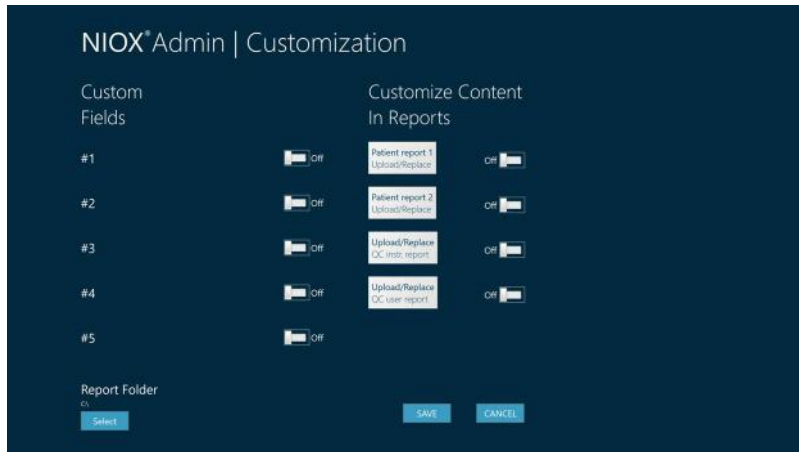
NIOX®Admin | Customization

Custom Fields

#1 Off

#2 Off

#3 Off

#4 Off

#5 Off

Customize Content In Reports

Patient report 1
Upload/Replace
Off

Patient report 2
Upload/Replace
Off

Upload/Replace
QC instr. report
Off

Upload/Replace
QC user report
Off

Report Folder
C:\
Select

SAVE

CANCEL